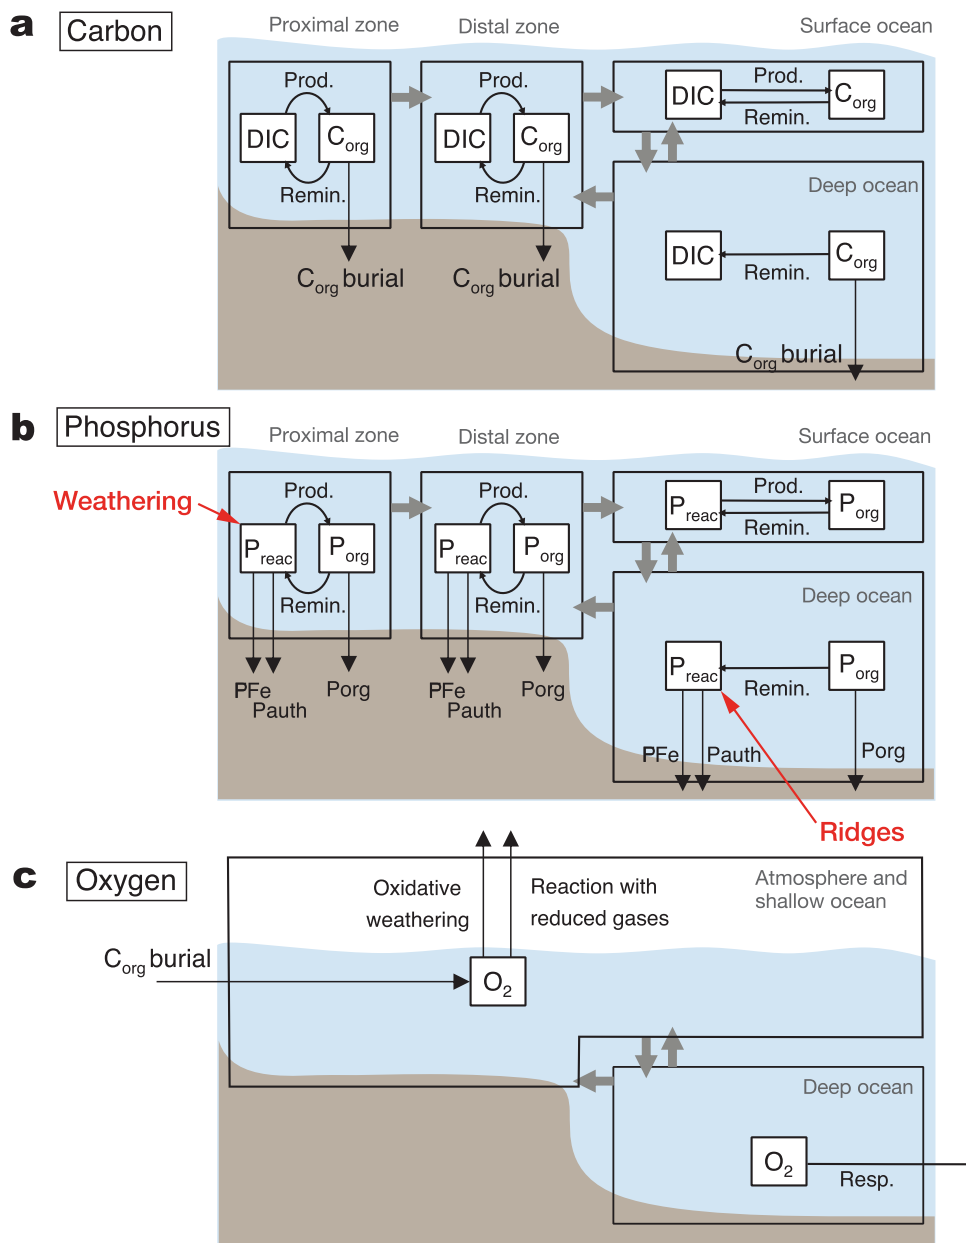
a Carbon

Proximal zone Distal zone Surface ocean

Prod. DIC $C_{org}$ Remin.

Prod. DIC $C_{org}$ Remin.

DIC Prod. $C_{org}$ Remin.

Deep ocean

DIC Remin. $C_{org}$

$C_{org}$ burial $C_{org}$ burial $C_{org}$ burial

b Phosphorus

Proximal zone Distal zone Surface ocean

Weathering

Prod. $P_{reac}$ $P_{org}$ Remin.

Prod. $P_{reac}$ $P_{org}$ Remin.

$P_{reac}$ Prod. $P_{org}$ Remin.

Deep ocean

$P_{reac}$ Remin. $P_{org}$

PFe Pauth Porg PFe Pauth Porg

PFe Pauth Porg

Ridges

c Oxygen

Oxidative weathering

Reaction with reduced gases

Atmosphere and shallow ocean

$C_{org}$ burial

$O_2$

Deep ocean

$O_2$ Resp.